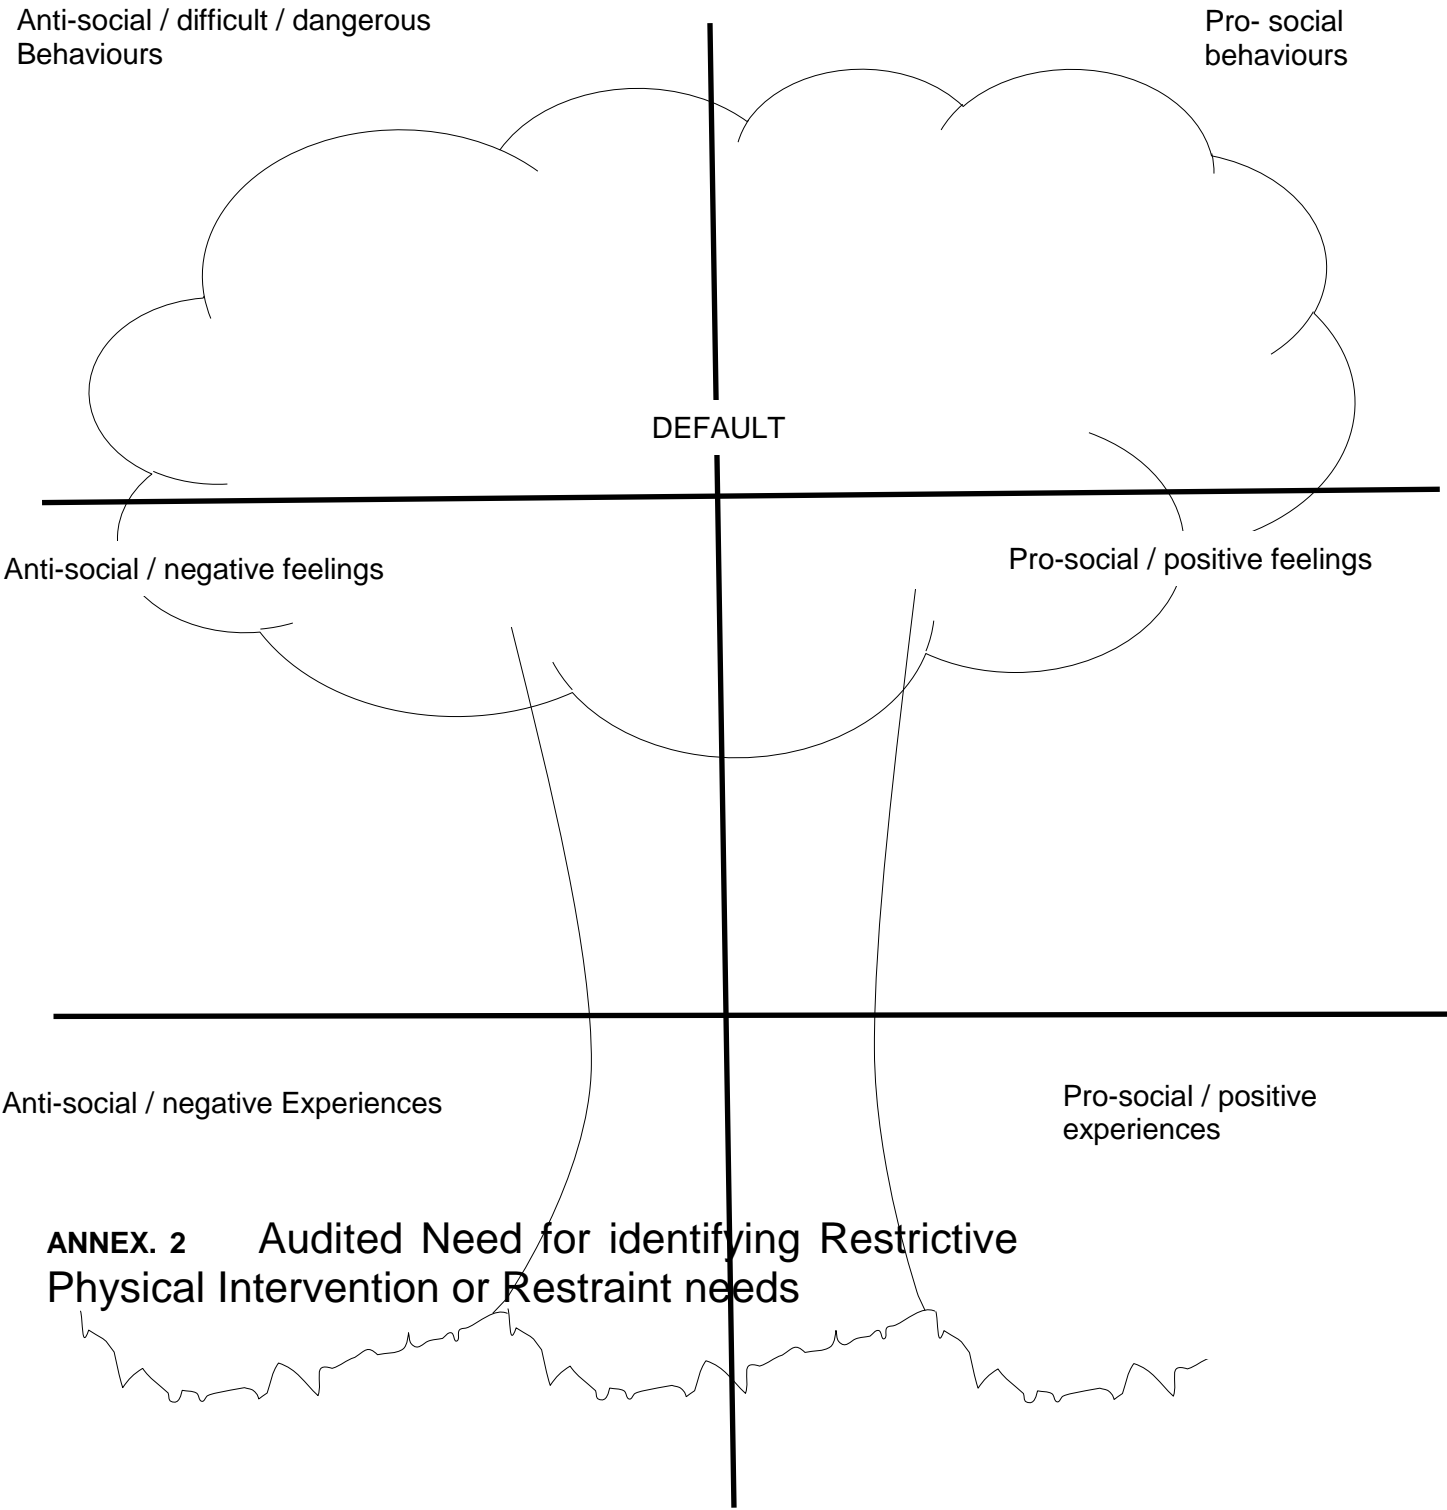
Anti-social / difficult / dangerous Behaviours

Pro- social behaviours

DEFAULT

Anti-social / negative feelings

Pro-social / positive feelings

Anti-social / negative Experiences

Pro-social / positive experiences

ANNEX. 2 Audited Need for identifying Restrictive Physical Intervention or Restraint needs